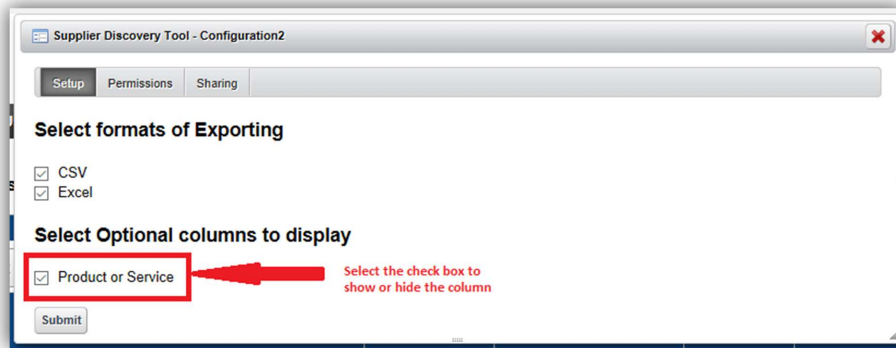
Supplier Discovery Tool - Configuration2

Setup Permissions Sharing

Select formats of Exporting

CSV
Excel

Select Optional columns to display

Product or Service

Select the check box to show or hide the column

Submit